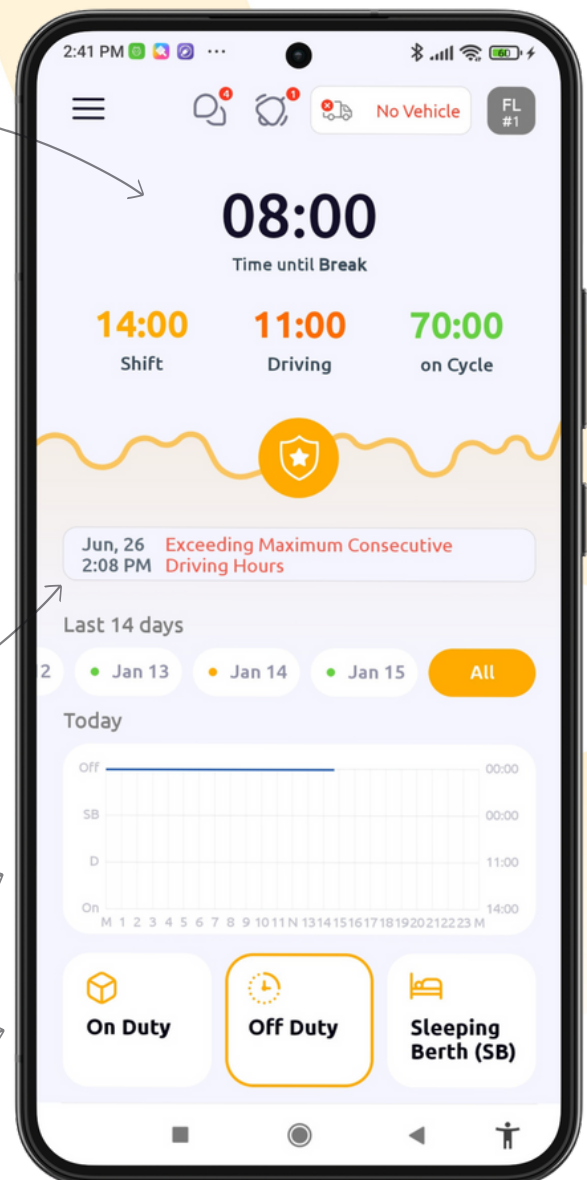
2:41 PM ···

60

4

1

No Vehicle

FL #1

08:00

Time until Break

14:00
Shift

11:00
Driving

70:00
on Cycle

Jun, 26 2:08 PM
Exceeding Maximum Consecutive Driving Hours

Last 14 days

2 Jan 13 Jan 14 Jan 15 All

Today

| | | |
|---|---|---|
| Off | | 00:00 |
| SB | | 00:00 |
| D | | 11:00 |
| On | | 14:00 |

M 1 2 3 4 5 6 7 8 9 10 11 N 13 14 15 16 17 18 19 20 21 22 23 M

On Duty

Off Duty

Sleeping Berth (SB)